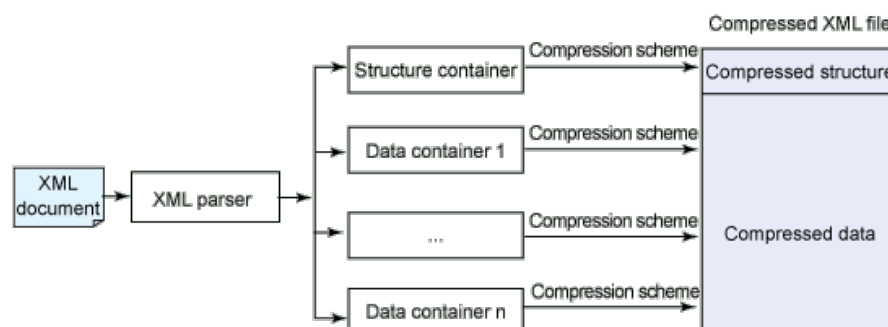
Compressed XML file

XML document

XML parser

Structure container

Compression scheme

Compressed structure

Data container 1

Compression scheme

...

Compression scheme

Compressed data

Data container n

Compression scheme